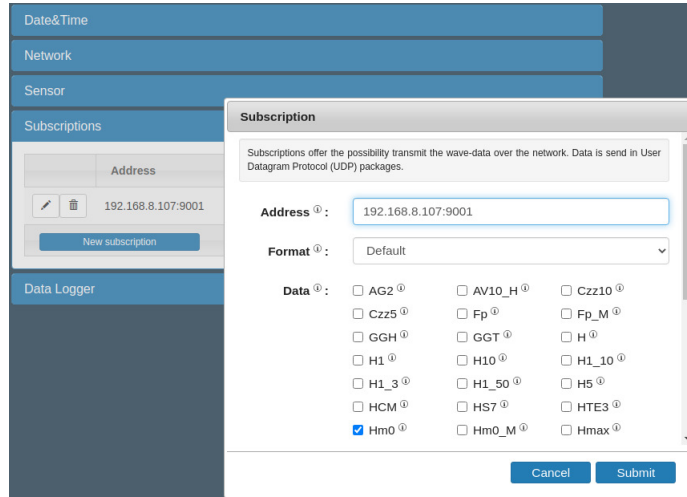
Date&Time

Network

Sensor

Subscriptions

| Address |
|---|
| 192.168.8.107:9001 |

New subscription

Data Logger

Subscription

Subscriptions offer the possibility transmit the wave-data over the network. Data is send in User Datagram Protocol (UDP) packages.

Address ⓘ : 192.168.8.107:9001

Format ⓘ : Default

Data ⓘ : AG2 ⓘ AV10_H ⓘ Czz10 ⓘ Czz5 ⓘ Fp ⓘ Fp_M ⓘ GGH ⓘ GGT ⓘ H ⓘ H1 ⓘ H10 ⓘ H1_10 ⓘ H1_3 ⓘ H1_50 ⓘ H5 ⓘ HCM ⓘ HS7 ⓘ HTE3 ⓘ Hm0 ⓘ Hm0_M ⓘ Hmax ⓘ

Cancel Submit